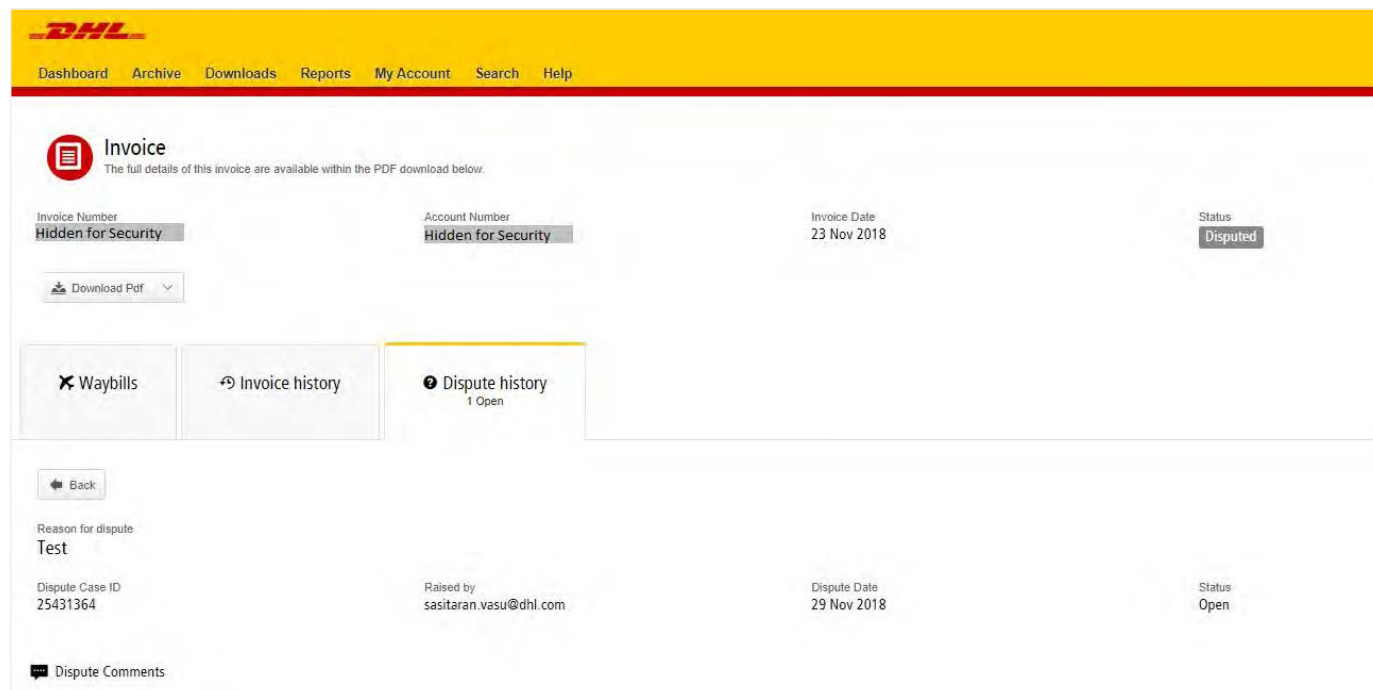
DHL

Dashboard Archive Downloads Reports My Account Search Help

Invoice
The full details of this invoice are available within the PDF download below.

Invoice Number
Hidden for Security

Account Number
Hidden for Security

Invoice Date
23 Nov 2018

Status
Disputed

Download Pdf

Waybills

Invoice history

Dispute history
1 Open

Back

Reason for dispute
Test

Dispute Case ID
25431364

Raised by
sasitaran.vasu@dhl.com

Dispute Date
29 Nov 2018

Status
Open

Dispute Comments